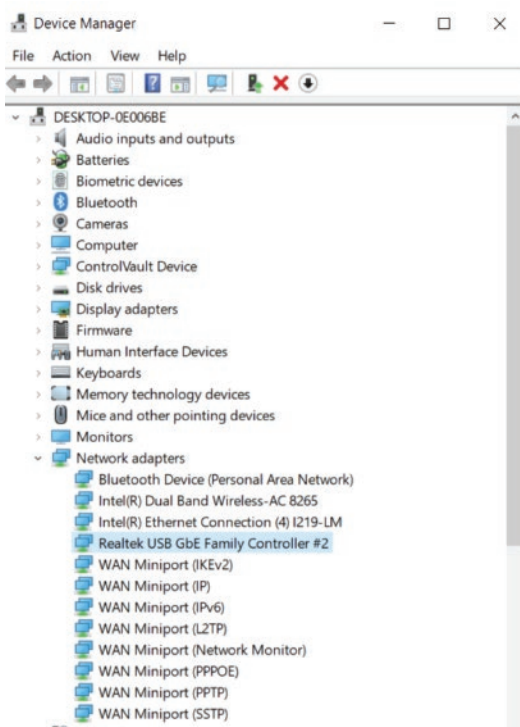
Device Manager

File Action View Help

DESKTOP-0E006BE
Audio inputs and outputs
Batteries
Biometric devices
Bluetooth
Cameras
Computer
ControlVault Device
Disk drives
Display adapters
Firmware
Human Interface Devices
Keyboards
Memory technology devices
Mice and other pointing devices
Monitors
Network adapters
Bluetooth Device (Personal Area Network)
Intel(R) Dual Band Wireless-AC 8265
Intel(R) Ethernet Connection (4) I219-LM
Realtek USB GbE Family Controller #2
WAN Miniport (IKEv2)
WAN Miniport (IP)
WAN Miniport (IPv6)
WAN Miniport (L2TP)
WAN Miniport (Network Monitor)
WAN Miniport (PPPOE)
WAN Miniport (PPTP)
WAN Miniport (SSTP)